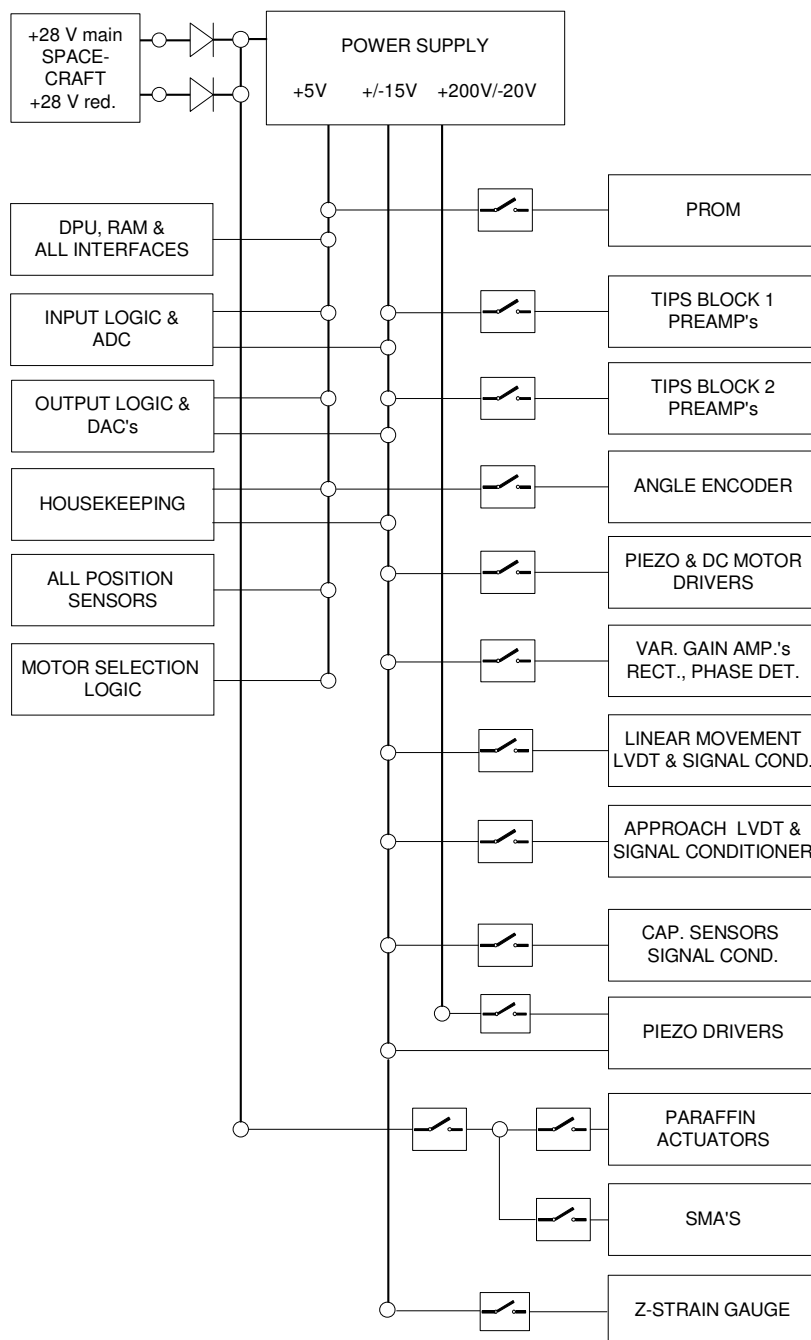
+28 V main
SPACE-
CRAFT
+28 V red.

POWER SUPPLY
+5V +/-15V +200V/-20V

DPU, RAM &
ALL INTERFACES

INPUT LOGIC &
ADC

OUTPUT LOGIC &
DAC's

HOUSEKEEPING

ALL POSITION
SENSORS

MOTOR SELECTION
LOGIC

PROM

TIPS BLOCK 1
PREAMP's

TIPS BLOCK 2
PREAMP's

ANGLE ENCODER

PIEZO & DC MOTOR
DRIVERS

VAR. GAIN AMP.'s
RECT., PHASE DET.

LINEAR MOVEMENT
LVDT & SIGNAL COND.

APPROACH LVDT &
SIGNAL CONDITIONER

CAP. SENSORS
SIGNAL COND.

PIEZO DRIVERS

PARAFFIN
ACTUATORS

SMA'S

Z-STRAIN GAUGE